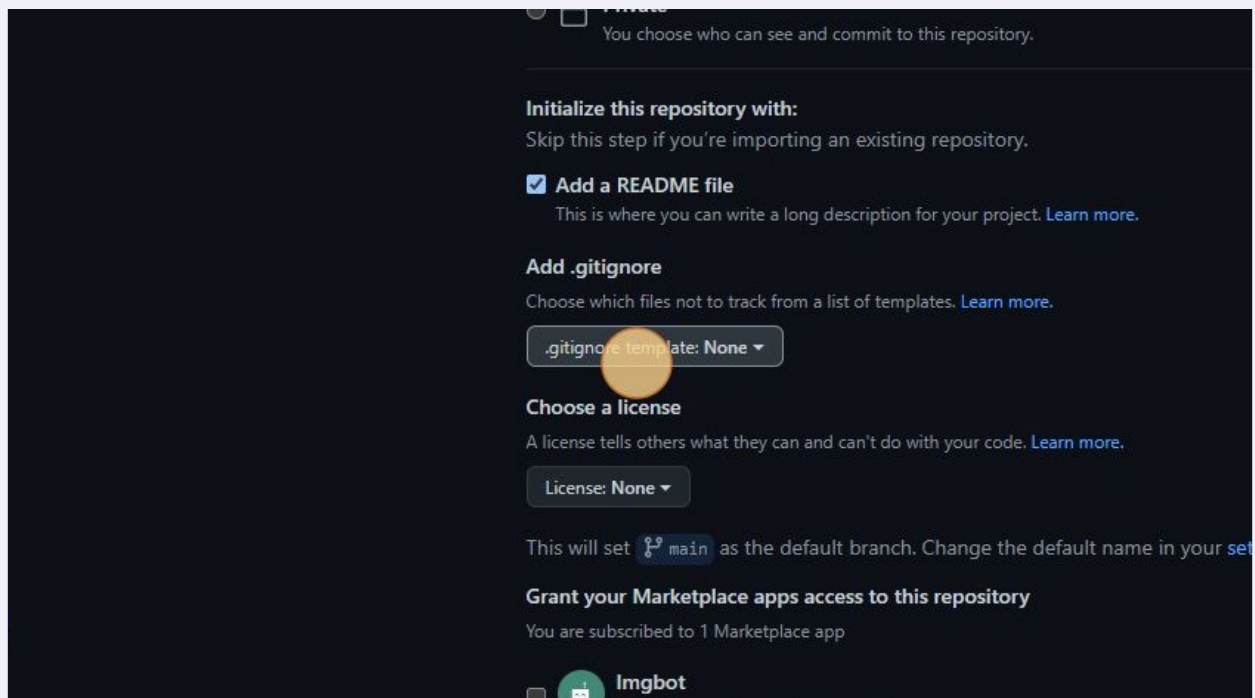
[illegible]
You choose who can see and commit to this repository.

Initialize this repository with:
Skip this step if you're importing an existing repository.

Add a README file
This is where you can write a long description for your project. Learn more.

Add .gitignore
Choose which files not to track from a list of templates. Learn more.

.gitignore template: None

Choose a license
A license tells others what they can and can't do with your code. Learn more.

License: None

This will set main as the default branch. Change the default name in your set

Grant your Marketplace apps access to this repository
You are subscribed to 1 Marketplace app

Imgbot